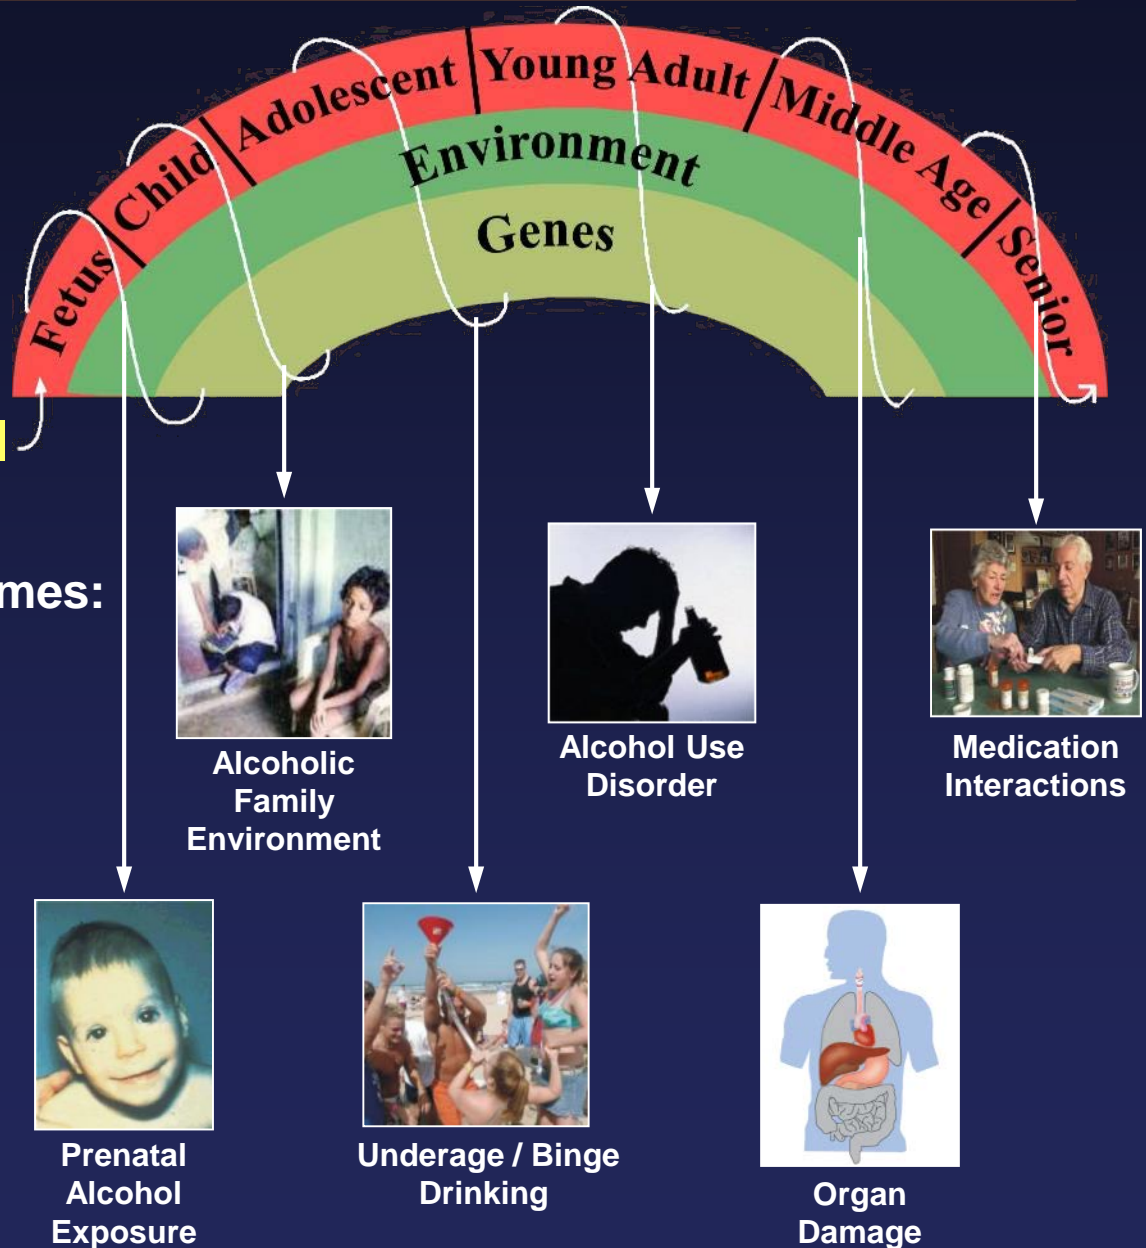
Fetus Child Adolescent Young Adult Middle Age Senior

Environment

Genes

mes:

Alcoholic Family Environment

Alcohol Use Disorder

Medication Interactions

Prenatal Alcohol Exposure

Underage / Binge Drinking

Organ Damage